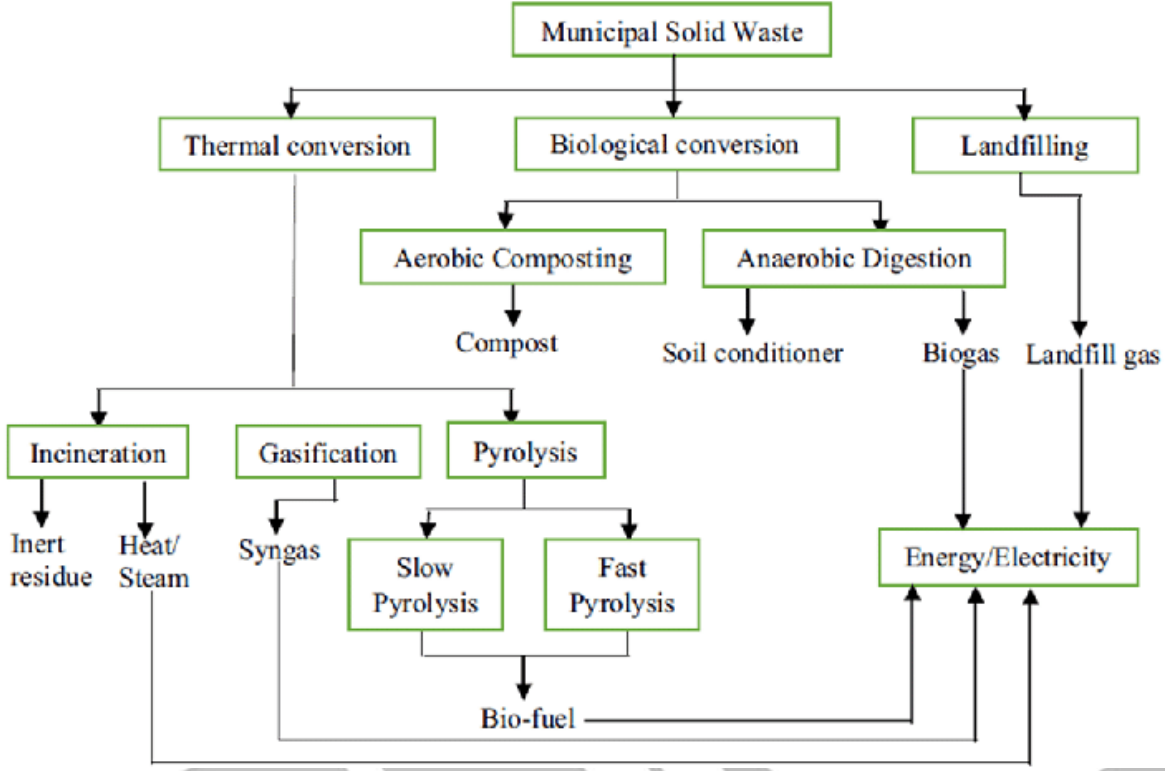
Municipal Solid Waste

Thermal conversion

Biological conversion

Landfilling

Aerobic Composting

Anaerobic Digestion

Compost

Soil conditioner

Biogas

Landfill gas

Incineration

Gasification

Pyrolysis

Inert residue

Heat/ Steam

Syngas

Slow Pyrolysis

Fast Pyrolysis

Energy/Electricity

Bio-fuel